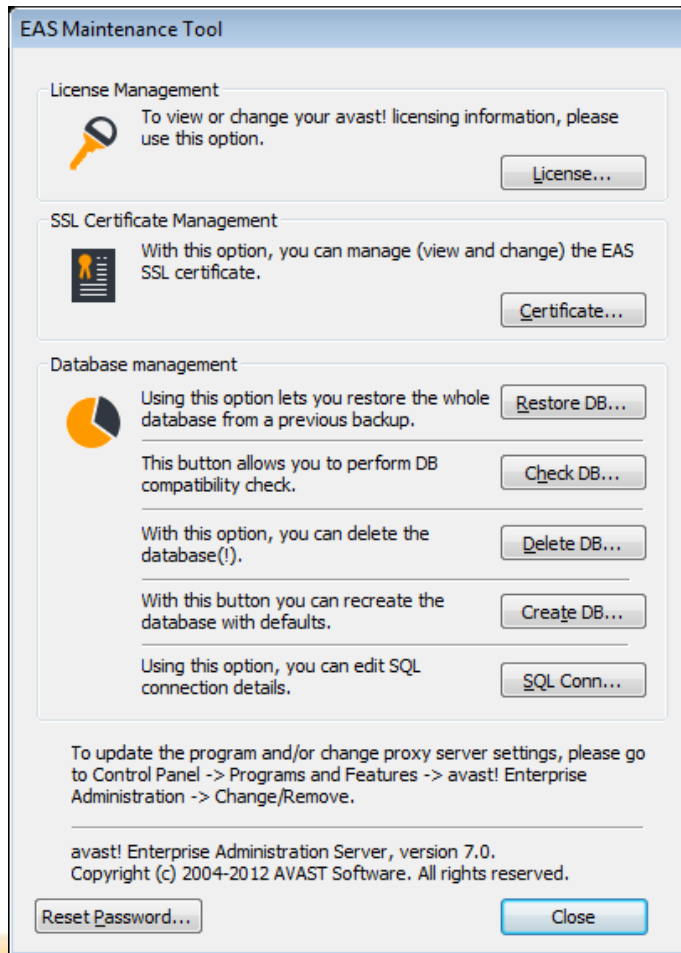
EAS Maintenance Tool

License Management

To view or change your avast! licensing information, please use this option.

License...

SSL Certificate Management

With this option, you can manage (view and change) the EAS SSL certificate.

Certificate...

Database management

Using this option lets you restore the whole database from a previous backup.

Restore DB...

This button allows you to perform DB compatibility check.

Check DB...

With this option, you can delete the database(!).

Delete DB...

With this button you can recreate the database with defaults.

Create DB...

Using this option, you can edit SQL connection details.

SQL Conn...

To update the program and/or change proxy server settings, please go to Control Panel -> Programs and Features -> avast! Enterprise Administration -> Change/Remove.

avast! Enterprise Administration Server, version 7.0.
Copyright (c) 2004-2012 AVAST Software. All rights reserved.

Reset Password...

Close